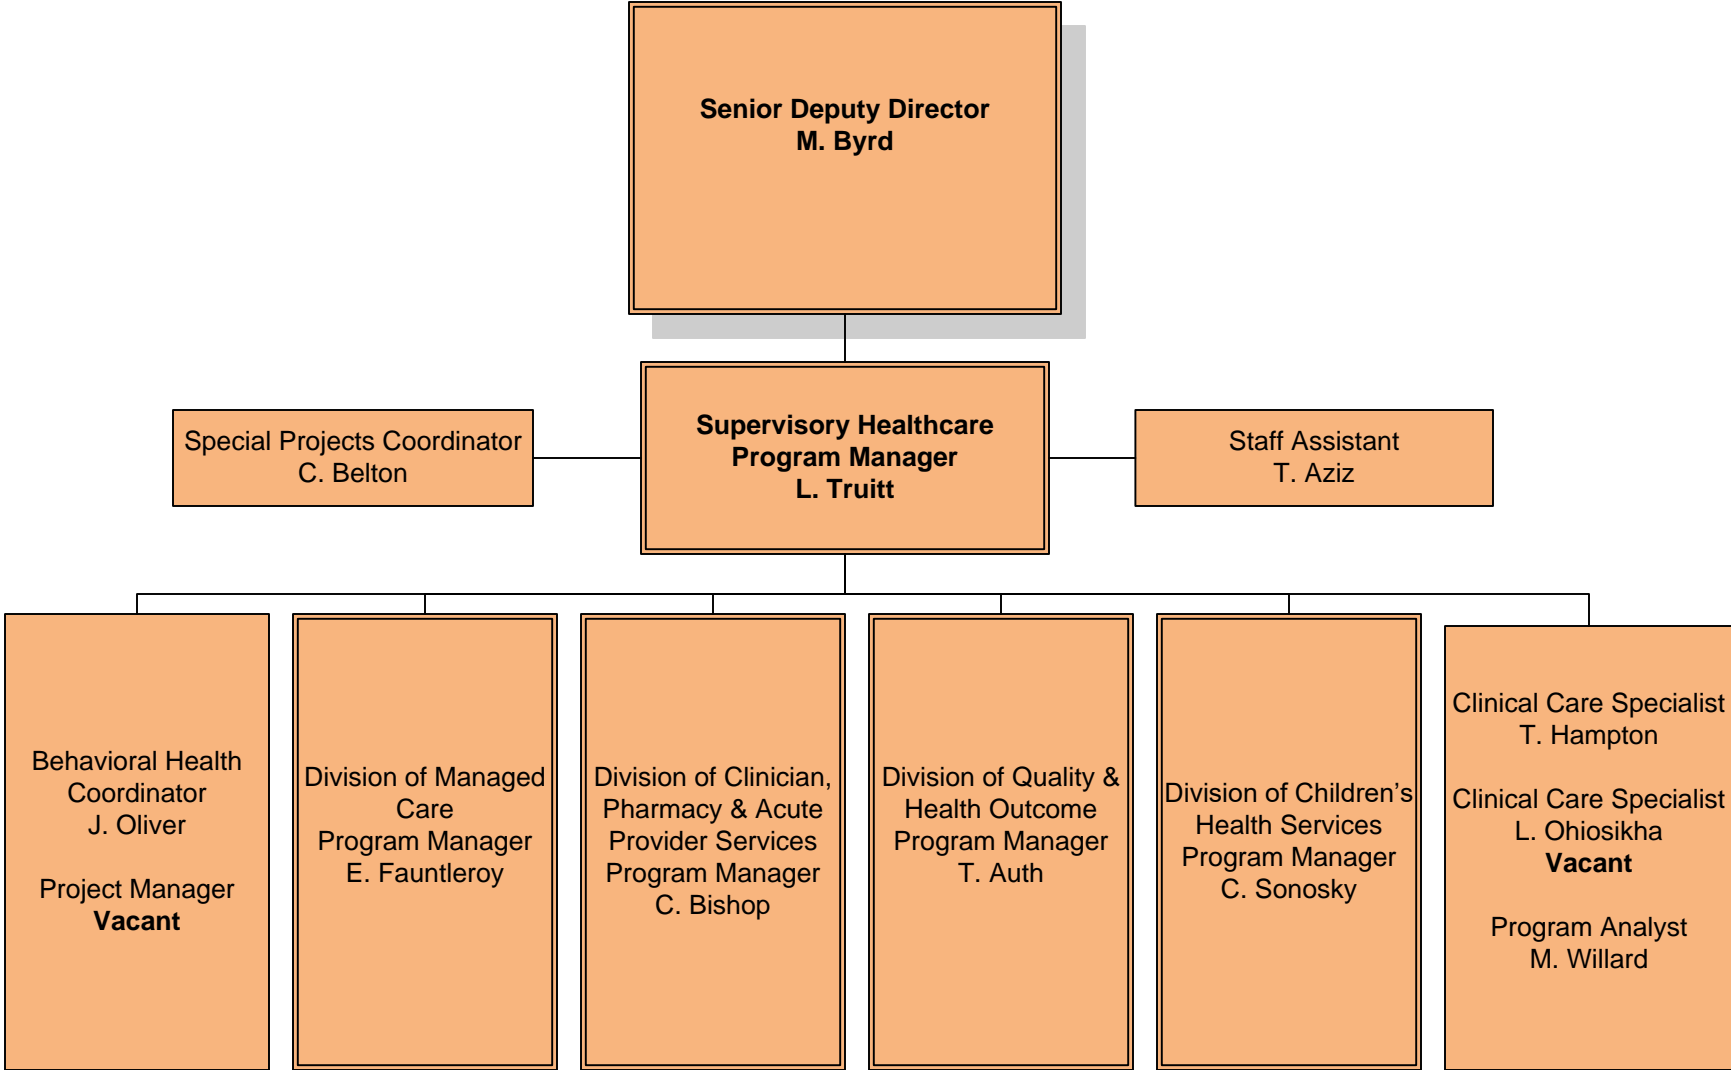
Senior Deputy Director
M. Byrd

Special Projects Coordinator
C. Belton

Supervisory Healthcare
Program Manager
L. Truitt

Staff Assistant
T. Aziz

Behavioral Health Coordinator
J. Oliver

Project Manager
Vacant

Division of Managed Care
Program Manager
E. Fauntleroy

Division of Clinician, Pharmacy & Acute Provider Services
Program Manager
C. Bishop

Division of Quality & Health Outcome
Program Manager
T. Auth

Division of Children's Health Services
Program Manager
C. Sonosky

Clinical Care Specialist
T. Hampton

Clinical Care Specialist
L. Ohiosikha
Vacant

Program Analyst
M. Willard